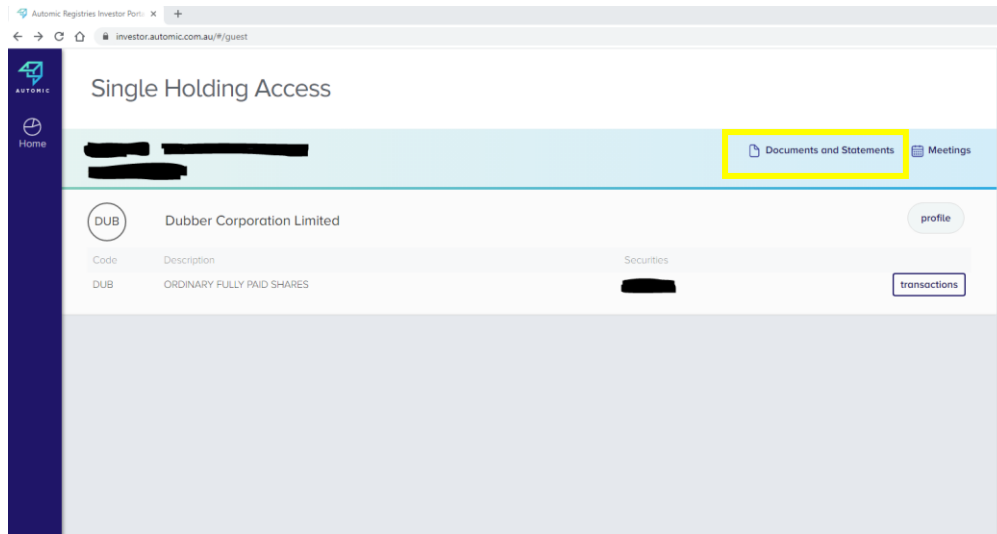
Automic Registries Investor Porta ×  +

investor.automic.com.au/#/guest

AUTOMIC

Home

Single Holding Access

Documents and Statements

Meetings

DUB

Dubber Corporation Limited

profile

| Code | Description | Securities | |
|---|---|---|---|
| DUB | ORDINARY FULLY PAID SHARES | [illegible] | transactions |